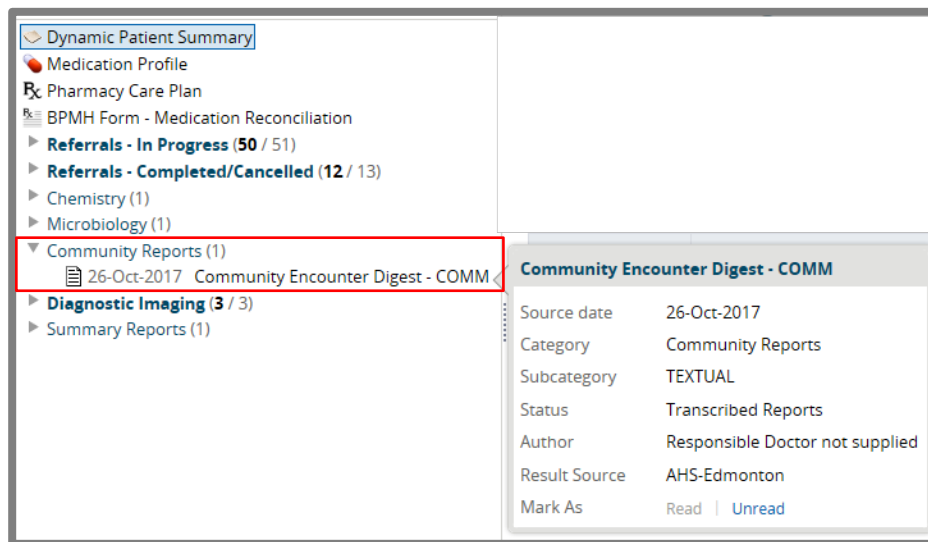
Dynamic Patient Summary
Medication Profile
Pharmacy Care Plan
BPMH Form - Medication Reconciliation
Referrals - In Progress (50 / 51)
Referrals - Completed/Cancelled (12 / 13)
Chemistry (1)
Microbiology (1)
Community Reports (1)
26-Oct-2017 Community Encounter Digest - COMM
Diagnostic Imaging (3 / 3)
Summary Reports (1)

Community Encounter Digest - COMM

| | |
|---|---|
| Source date | 26-Oct-2017 |
| Category | Community Reports |
| Subcategory | TEXTUAL |
| Status | Transcribed Reports |
| Author | Responsible Doctor not supplied |
| Result Source | AHS-Edmonton |
| Mark As | Read \| Unread |